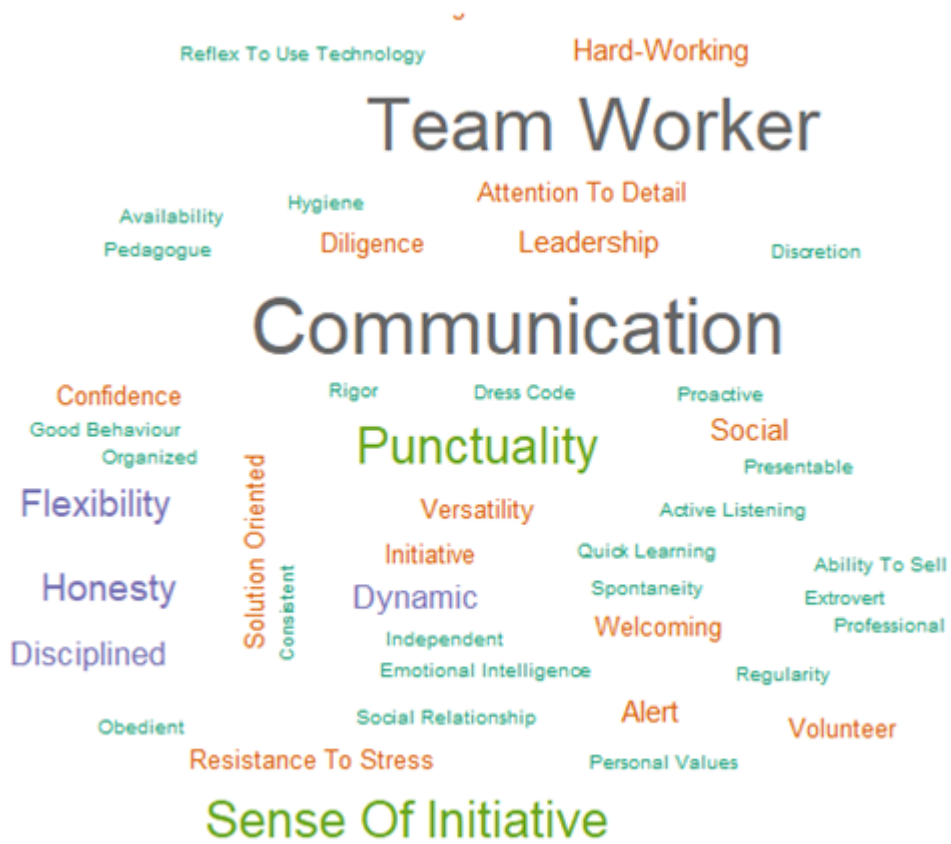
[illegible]

Reflex To Use Technology

Hard-Working

Team Worker

Availability

Hygiene

Attention To Detail

Pedagogue

Diligence

Leadership

Discretion

Communication

Confidence

Rigor

Dress Code

Proactive

Good Behaviour

Organized

Punctuality

Social

Presentable

Flexibility

Solution Oriented

Versatility

Active Listening

Initiative

Quick Learning

Honesty

Consistent

Dynamic

Spontaneity

Ability To Sell

Extrovert

Disciplined

Independent

Welcoming

Professional

Emotional Intelligence

Regularity

Obedient

Social Relationship

Alert

Volunteer

Resistance To Stress

Personal Values

Sense Of Initiative